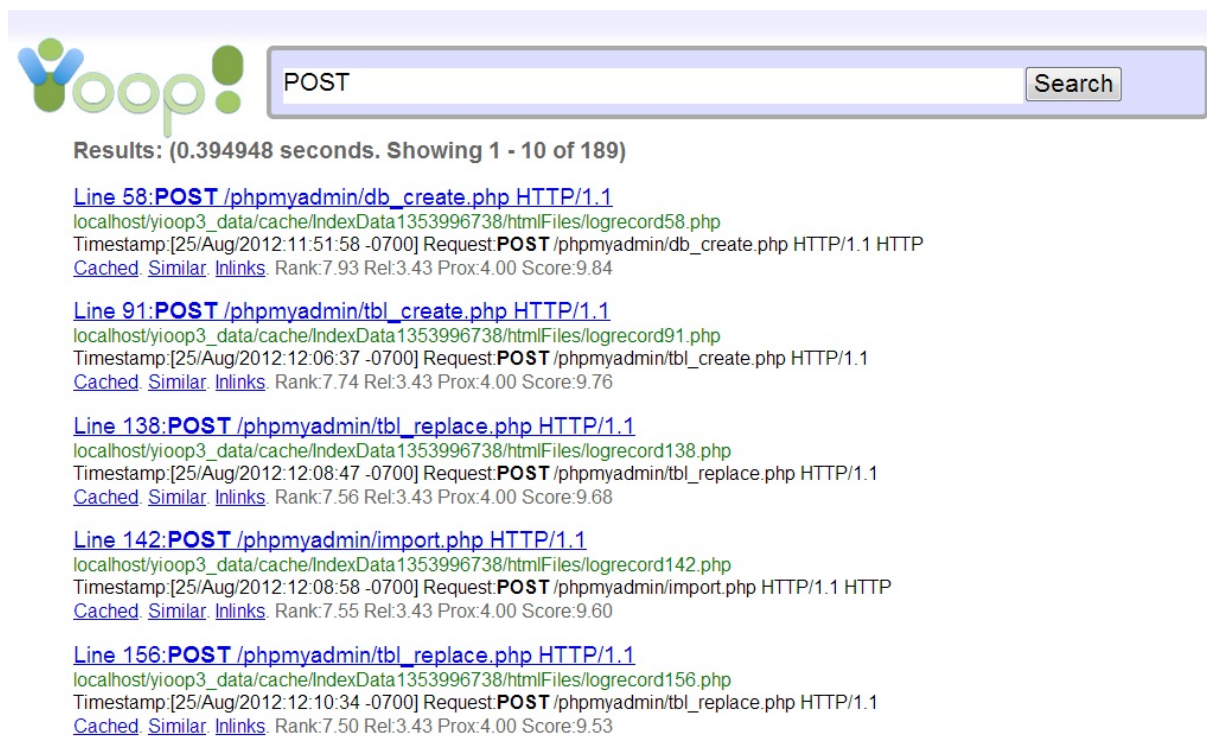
Yoop!

POST

Search

Results: (0.394948 seconds. Showing 1 - 10 of 189)

Line 58:**POST** /phpmyadmin/db_create.php HTTP/1.1
localhost/yioop3_data/cache/IndexData1353996738/htmlFiles/logrecord58.php
Timestamp:[25/Aug/2012:11:51:58 -0700] Request:**POST** /phpmyadmin/db_create.php HTTP/1.1 HTTP
Cached. Similar. Inlinks. Rank:7.93 Rel:3.43 Prox:4.00 Score:9.84

Line 91:**POST** /phpmyadmin/tbl_create.php HTTP/1.1
localhost/yioop3_data/cache/IndexData1353996738/htmlFiles/logrecord91.php
Timestamp:[25/Aug/2012:12:06:37 -0700] Request:**POST** /phpmyadmin/tbl_create.php HTTP/1.1
Cached. Similar. Inlinks. Rank:7.74 Rel:3.43 Prox:4.00 Score:9.76

Line 138:**POST** /phpmyadmin/tbl_replace.php HTTP/1.1
localhost/yioop3_data/cache/IndexData1353996738/htmlFiles/logrecord138.php
Timestamp:[25/Aug/2012:12:08:47 -0700] Request:**POST** /phpmyadmin/tbl_replace.php HTTP/1.1
Cached. Similar. Inlinks. Rank:7.56 Rel:3.43 Prox:4.00 Score:9.68

Line 142:**POST** /phpmyadmin/import.php HTTP/1.1
localhost/yioop3_data/cache/IndexData1353996738/htmlFiles/logrecord142.php
Timestamp:[25/Aug/2012:12:08:58 -0700] Request:**POST** /phpmyadmin/import.php HTTP/1.1 HTTP
Cached. Similar. Inlinks. Rank:7.55 Rel:3.43 Prox:4.00 Score:9.60

Line 156:**POST** /phpmyadmin/tbl_replace.php HTTP/1.1
localhost/yioop3_data/cache/IndexData1353996738/htmlFiles/logrecord156.php
Timestamp:[25/Aug/2012:12:10:34 -0700] Request:**POST** /phpmyadmin/tbl_replace.php HTTP/1.1
Cached. Similar. Inlinks. Rank:7.50 Rel:3.43 Prox:4.00 Score:9.53